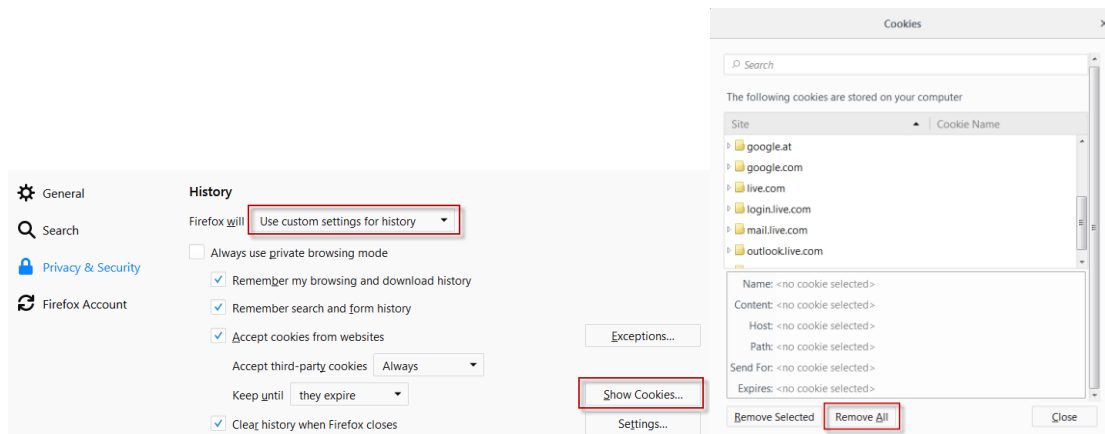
General
Search
Privacy & Security
Firefox Account

History

Firefox will Use custom settings for history

Always use private browsing mode

Remember my browsing and download history

Remember search and form history

Accept cookies from websites

Exceptions...

Accept third-party cookies Always

Keep until they expire

Show Cookies...

Clear history when Firefox closes

Settings...

Cookies

Search

The following cookies are stored on your computer

| Site | Cookie Name |
|---|---|
| google.at | |
| google.com | |
| live.com | |
| login.live.com | |
| mail.live.com | |
| outlook.live.com | |

Name: <no cookie selected>
Content: <no cookie selected>
Host: <no cookie selected>
Path: <no cookie selected>
Send For: <no cookie selected>
Expires: <no cookie selected>

Remove Selected
Remove All
Close